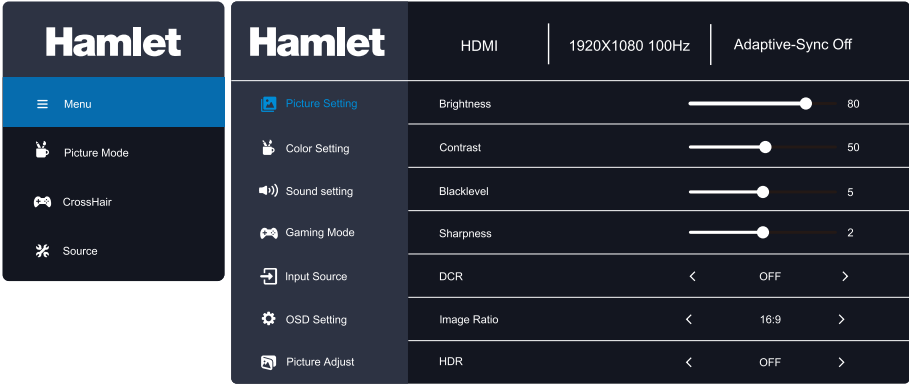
Hamlet

Menu

Picture Mode

CrossHair

Source

Hamlet

HDMI | 1920X1080 100Hz | Adaptive-Sync Off

Picture Setting

Color Setting

Sound setting

Gaming Mode

Input Source

OSD Setting

Picture Adjust

Brightness 80

Contrast 50

Blacklevel 5

Sharpness 2

DCR < OFF >

Image Ratio < 16:9 >

HDR < OFF >